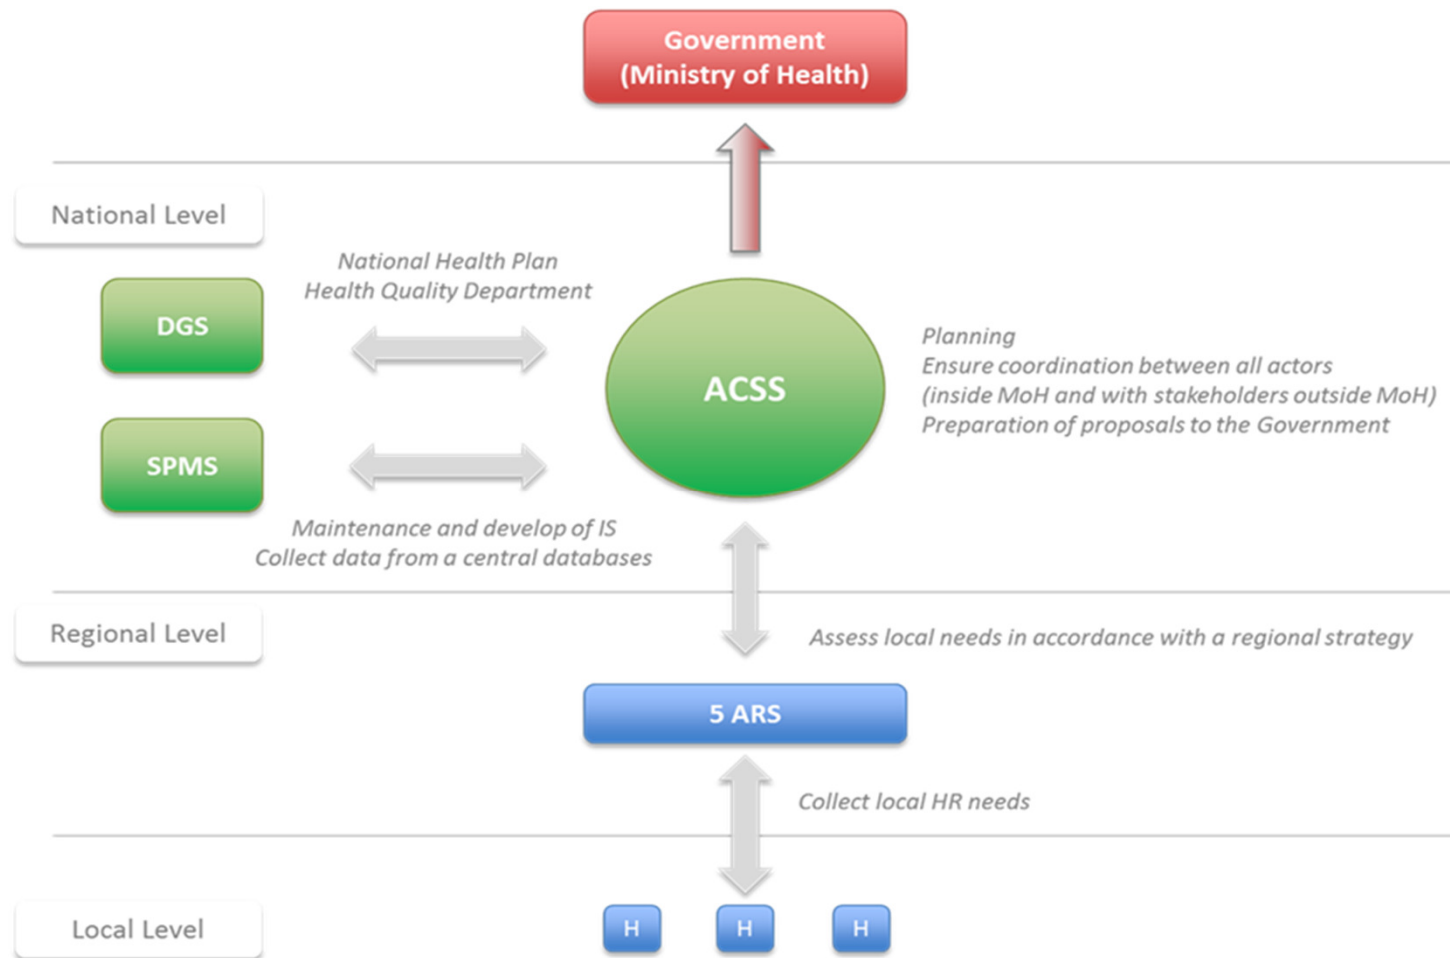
Government
(Ministry of Health)

National Level

National Health Plan
Health Quality Department

DGS

SPMS

ACSS

Planning
Ensure coordination between all actors
(inside MoH and with stakeholders outside MoH)
Preparation of proposals to the Government

Maintenance and develop of IS
Collect data from a central databases

Regional Level

Assess local needs in accordance with a regional strategy

5 ARS

Collect local HR needs

Local Level

H

H

H